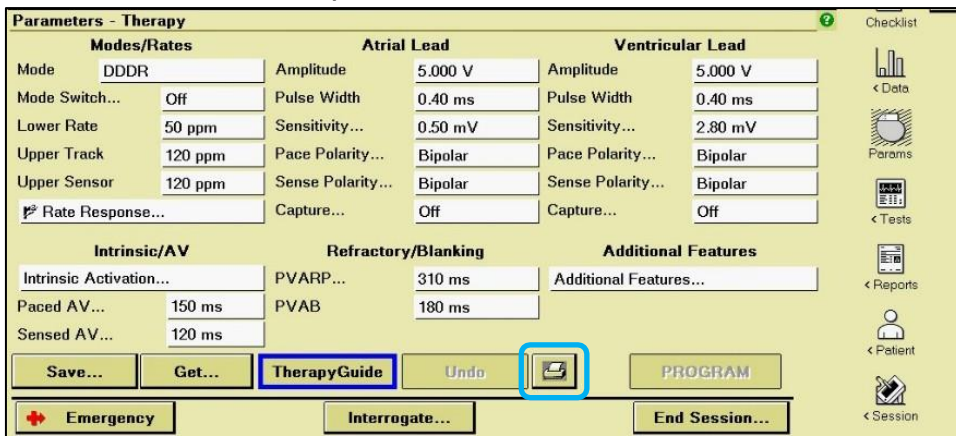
Parameters - Therapy

Modes/Rates

| Mode | DDDR |
|---|---|
| Mode Switch... | Off |
| Lower Rate | 50 ppm |
| Upper Track | 120 ppm |
| Upper Sensor | 120 ppm |

Rate Response...

Atrial Lead

| Amplitude | 5.000 V |
|---|---|
| Pulse Width | 0.40 ms |
| Sensitivity... | 0.50 mV |
| Pace Polarity... | Bipolar |
| Sense Polarity... | Bipolar |
| Capture... | Off |

Ventricular Lead

| Amplitude | 5.000 V |
|---|---|
| Pulse Width | 0.40 ms |
| Sensitivity... | 2.80 mV |
| Pace Polarity... | Bipolar |
| Sense Polarity... | Bipolar |
| Capture... | Off |

Intrinsic/AV

Intrinsic Activation...

| Paced AV... | 150 ms |
|---|---|
| Sensed AV... | 120 ms |

Refractory/Blanking

| PVARP... | 310 ms |
|---|---|
| PVAB | 180 ms |

Additional Features

Additional Features...

Save... Get... TherapyGuide Undo PROGRAM

Emergency Interrogate... End Session...

Checklist
< Data
Params
< Tests
< Reports
< Patient
< Session